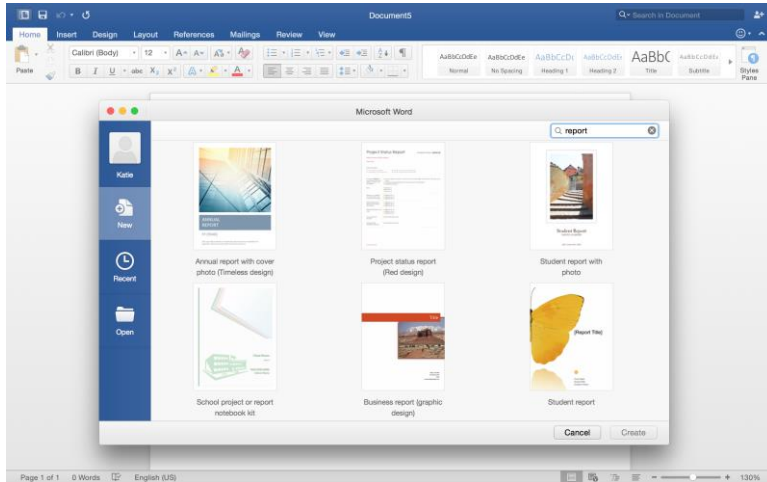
Document5

Search in Document

Home Insert Design Layout References Mailings Review View

Paste

Calibri (Body) 12

AaBbCcDdEe Normal
AaBbCcDdEe No Spacing
AaBbCcDc Heading 1
AaBbCcDdE Heading 2
AaBbC Title
AaBbCcDdEe Subtitle

Styles Pane

Microsoft Word

report

Katie

New

Recent

Open

Annual report with cover photo (Timeless design)

Project status report (Red design)

Student report with photo

School project or report notebook kit

Business report (graphic design)

Student report

[Report Title]

Cancel Create

Page 1 of 1 0 Words English (US) 130%